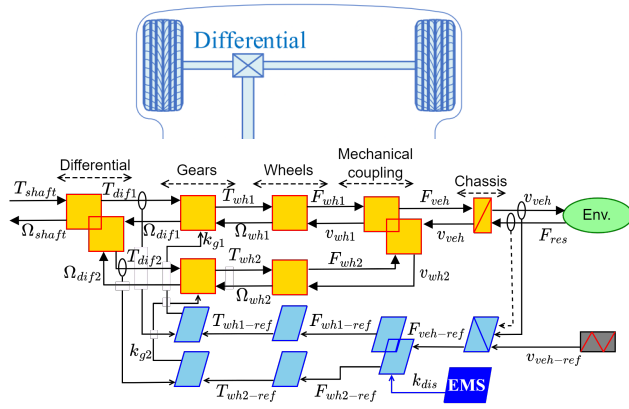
Differential

Differential

Gears

Wheels

Mechanical coupling

Chassis

$T_{shaft}$

$\Omega_{shaft}$

$T_{dif1}$

$\Omega_{dif1}$

$k_{g1}$

$T_{wh1}$

$\Omega_{wh1}$

$F_{wh1}$

$v_{wh1}$

$F_{veh}$

$v_{veh}$

$v_{veh}$

$F_{res}$

Env.

$\Omega_{dif2}$

$T_{dif2}$

$T_{wh2}$

$\Omega_{wh2}$

$F_{wh2}$

$v_{wh2}$

$T_{wh1-ref}$

$F_{wh1-ref}$

$F_{veh-ref}$

$v_{veh-ref}$

$k_{g2}$

$T_{wh2-ref}$

$F_{wh2-ref}$

$k_{dis}$

EMS